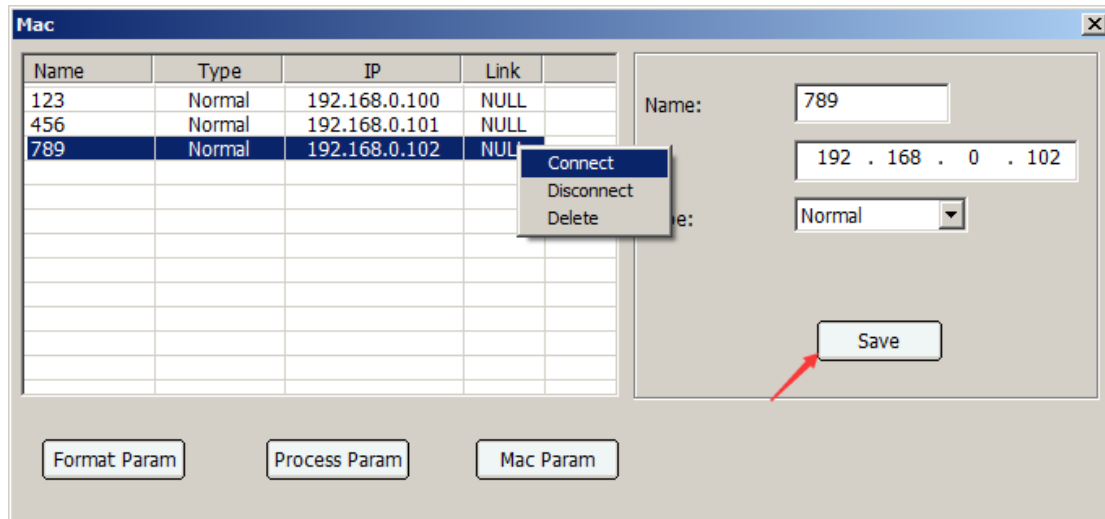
Mac

| Name | Type | IP | Link |
|---|---|---|---|
| 123 | Normal | 192.168.0.100 | NULL |
| 456 | Normal | 192.168.0.101 | NULL |
| 789 | Normal | 192.168.0.102 | NULL |

Connect
Disconnect
Delete

Name: 789

192 . 168 . 0 . 102

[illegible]e: Normal

Save

Format Param
Process Param
Mac Param